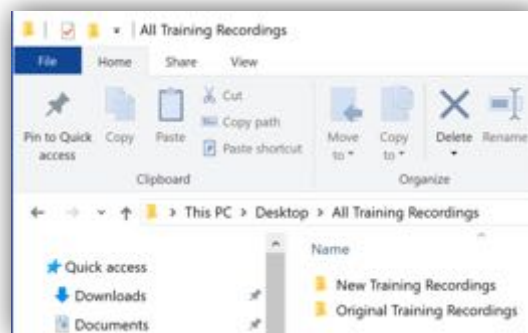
All Training Recordings

File Home Share View

Pin to Quick access Copy Paste Cut Copy path Paste shortcut

Clipboard

Move to Copy to Delete Rename

Organize

> This PC > Desktop > All Training Recordings

Name

Quick access

Downloads

Documents

New Training Recordings

Original Training Recordings